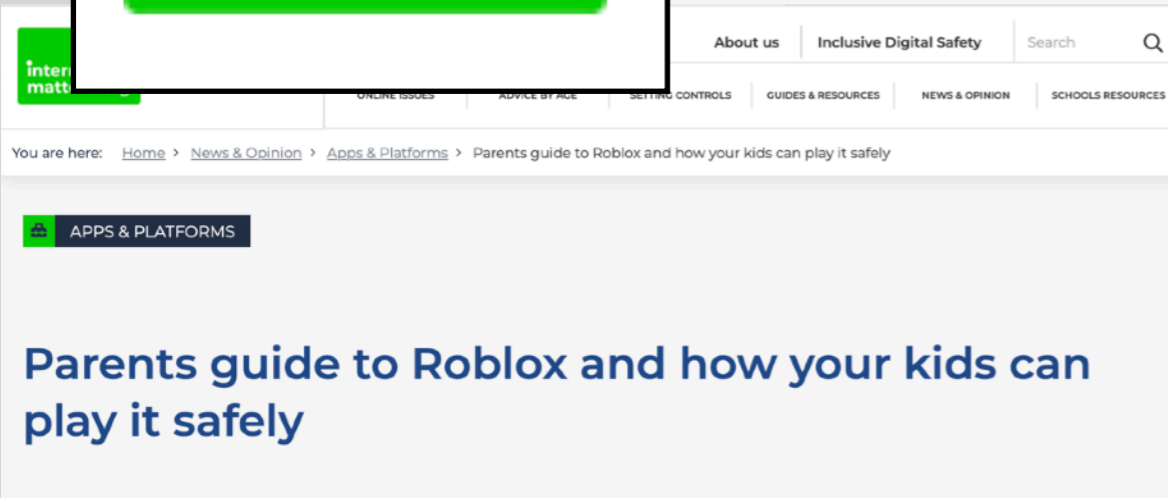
inter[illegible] matt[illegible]

About us

Inclusive Digital Safety

Search

ONLINE ISSUES

ADVICE BY AGE

SETTING CONTROLS

GUIDES & RESOURCES

NEWS & OPINION

SCHOOLS RESOURCES

You are here: Home > News & Opinion > Apps & Platforms > Parents guide to Roblox and how your kids can play it safely

APPS & PLATFORMS

Parents guide to Roblox and how your kids can play it safely